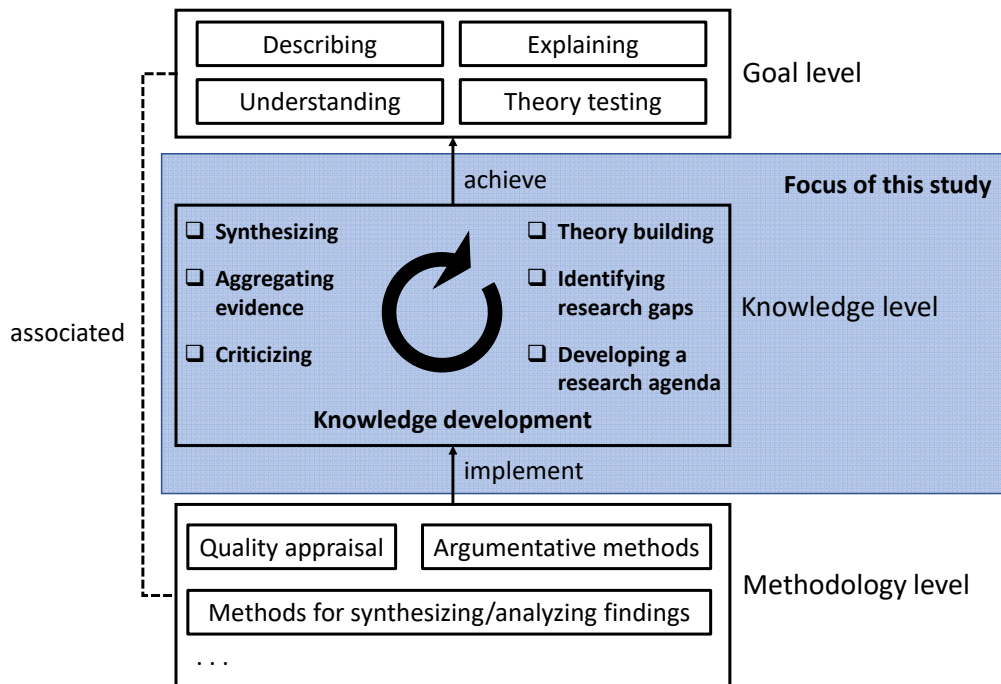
Describing
Explaining
Understanding
Theory testing
Goal level

achieve
Focus of this study

❑ Synthesizing
❑ Aggregating evidence
❑ Criticizing
❑ Theory building
❑ Identifying research gaps
❑ Developing a research agenda
Knowledge development
Knowledge level

associated

implement

Quality appraisal
Argumentative methods
Methods for synthesizing/analyzing findings
. . .
Methodology level